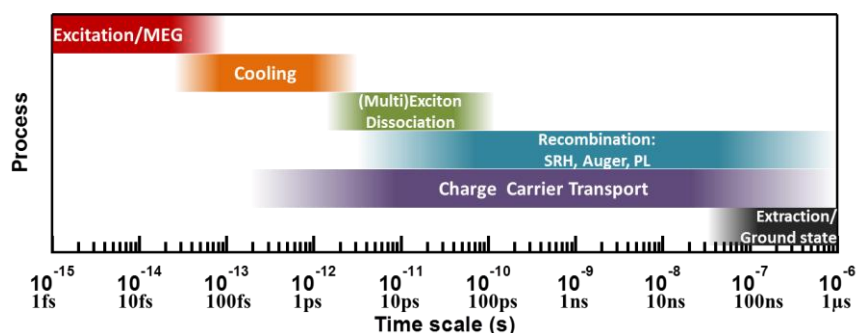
Excitation/MEG

Cooling

(Multi)Exciton Dissociation

Recombination: SRH, Auger, PL

Charge Carrier Transport

Extraction/ Ground state

Process

$10^{-15}$ 1fs

$10^{-14}$ 10fs

$10^{-13}$ 100fs

$10^{-12}$ 1ps

$10^{-11}$ 10ps

$10^{-10}$ 100ps

$10^{-9}$ 1ns

$10^{-8}$ 10ns

$10^{-7}$ 100ns

$10^{-6}$ 1µs

Time scale (s)